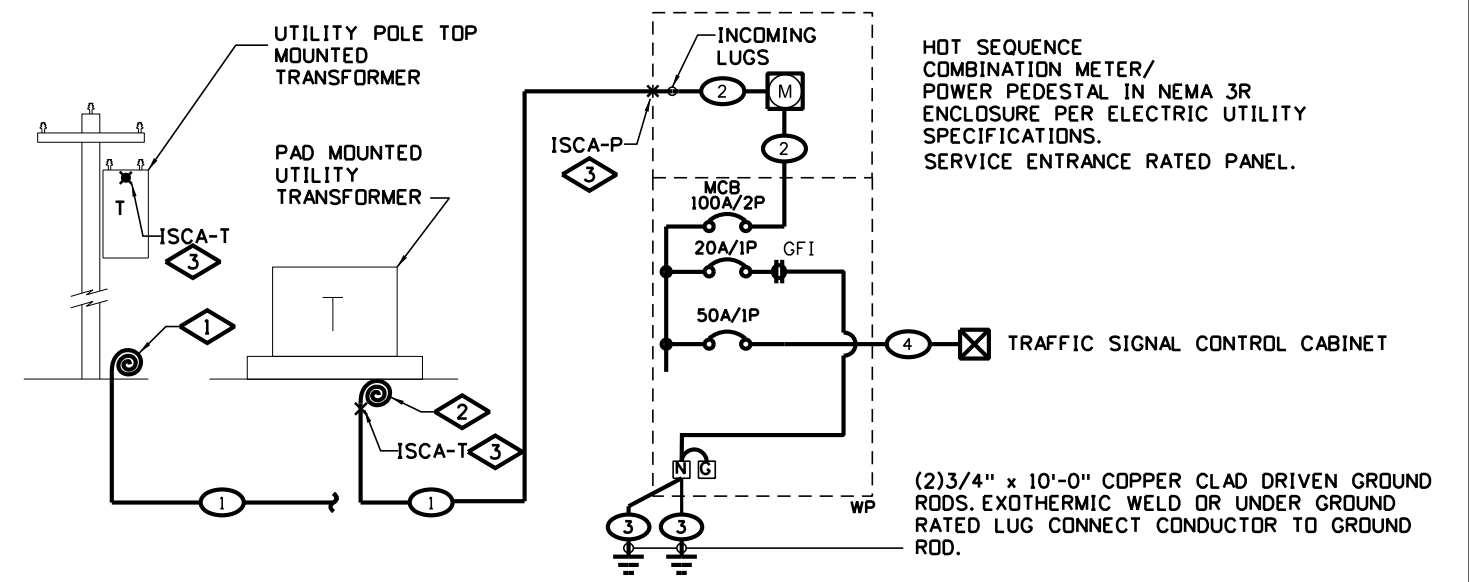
UTILITY POLE TOP MOUNTED TRANSFORMER

T

ISCA-T

3

PAD MOUNTED UTILITY TRANSFORMER

T

1

2

ISCA-T

3

1

1

ISCA-P

3

INCOMING LUGS

2

M

2

MCB 100A/2P

20A/1P

GFI

50A/1P

4

TRAFFIC SIGNAL CONTROL CABINET

N

G

3

3

WP

HOT SEQUENCE COMBINATION METER/ POWER PEDESTAL IN NEMA 3R ENCLOSURE PER ELECTRIC UTILITY SPECIFICATIONS.
SERVICE ENTRANCE RATED PANEL.

(2)3/4" x 10'-0" COPPER CLAD DRIVEN GROUND RODS. EXOTHERMIC WELD OR UNDER GROUND RATED LUG CONNECT CONDUCTOR TO GROUND ROD.